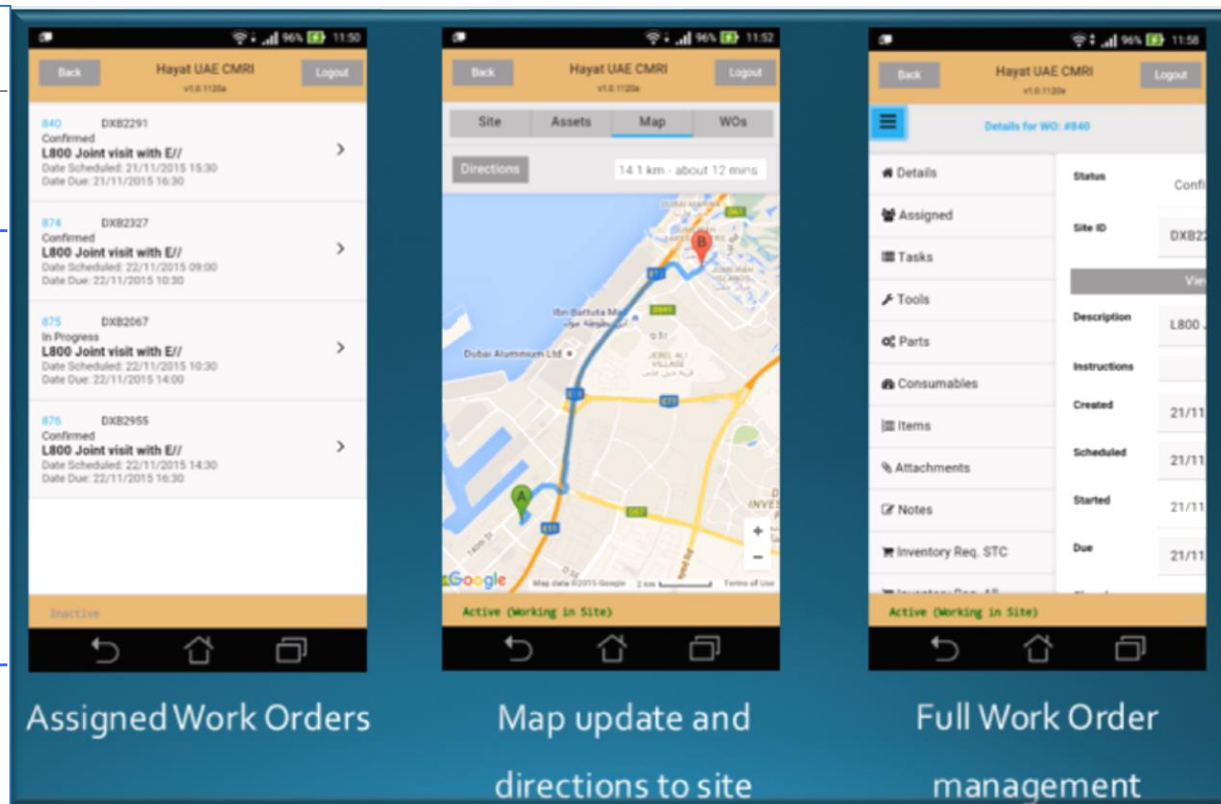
96% 11:50

Back Hayat UAE CMRI v1.0.1120a Logout

840 DXB2291
Confirmed
L800 Joint visit with E//
Date Scheduled: 21/11/2015 15:30
Date Due: 21/11/2015 16:30

874 DXB2327
Confirmed
L800 Joint visit with E//
Date Scheduled: 22/11/2015 09:00
Date Due: 22/11/2015 10:30

875 DXB2067
In Progress
L800 Joint visit with E//
Date Scheduled: 22/11/2015 10:30
Date Due: 22/11/2015 14:00

876 DXB2955
Confirmed
L800 Joint visit with E//
Date Scheduled: 22/11/2015 14:30
Date Due: 22/11/2015 16:30

Inactive

96% 11:52

Back Hayat UAE CMRI v1.0.1120a Logout

Site Assets Map WOs

Directions 14.1 km - about 12 mins

Ibn Battuta Mall
Dubai Aluminium Ltd
JEBEL ALI VILLAGE
Google Map data ©2015 Google 2 km Terms of Use

Active (Working in Site)

96% 11:58

Back Hayat UAE CMRI v1.0.1120a Logout

Details for WO: #840

Details
Assigned
Tasks
Tools
Parts
Consumables
Items
Attachments
Notes
Inventory Req. STC

Status Confi
Site ID DXB2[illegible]
View
Description L800 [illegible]
Instructions
Created 21/11
Scheduled 21/11
Started 21/11
Due 21/11

Active (Working in Site)

Assigned Work Orders

Map update and directions to site

Full Work Order management